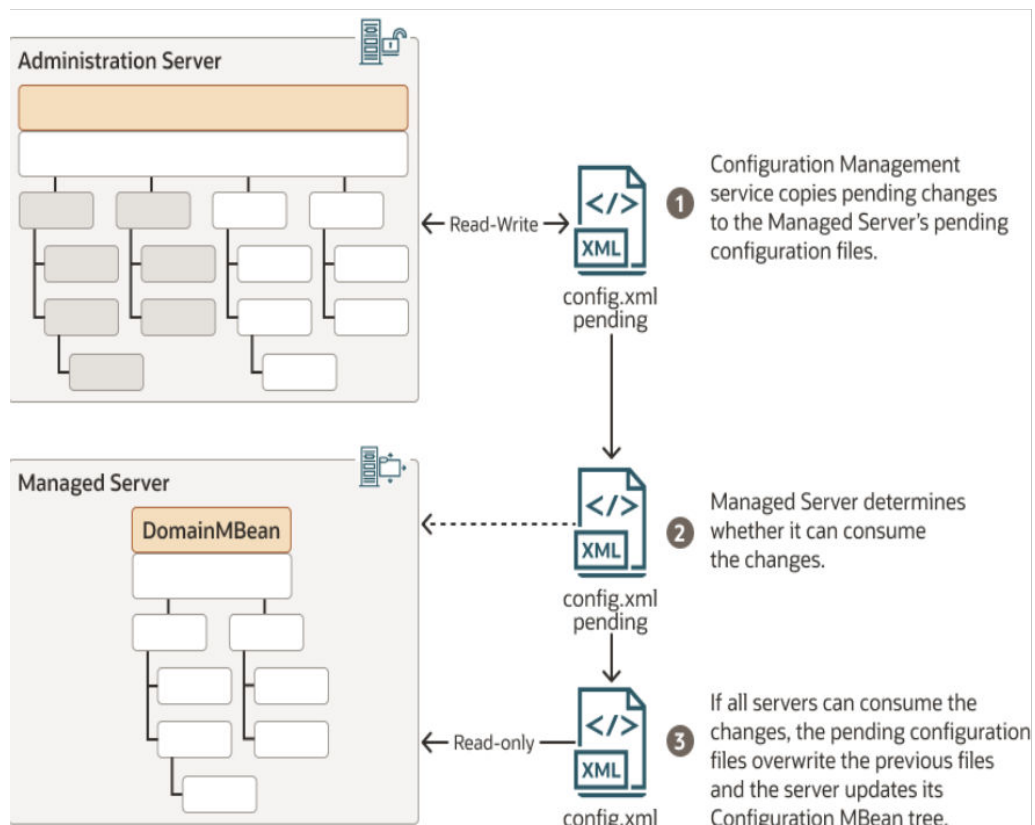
Administration Server

Read-Write

</>
XML
config.xml
pending

1 Configuration Management service copies pending changes to the Managed Server's pending configuration files.

Managed Server

DomainMBean

</>
XML
config.xml
pending

2 Managed Server determines whether it can consume the changes.

Read-only

</>
XML
config.xml

3 If all servers can consume the changes, the pending configuration files overwrite the previous files and the server updates its Configuration MBean tree.